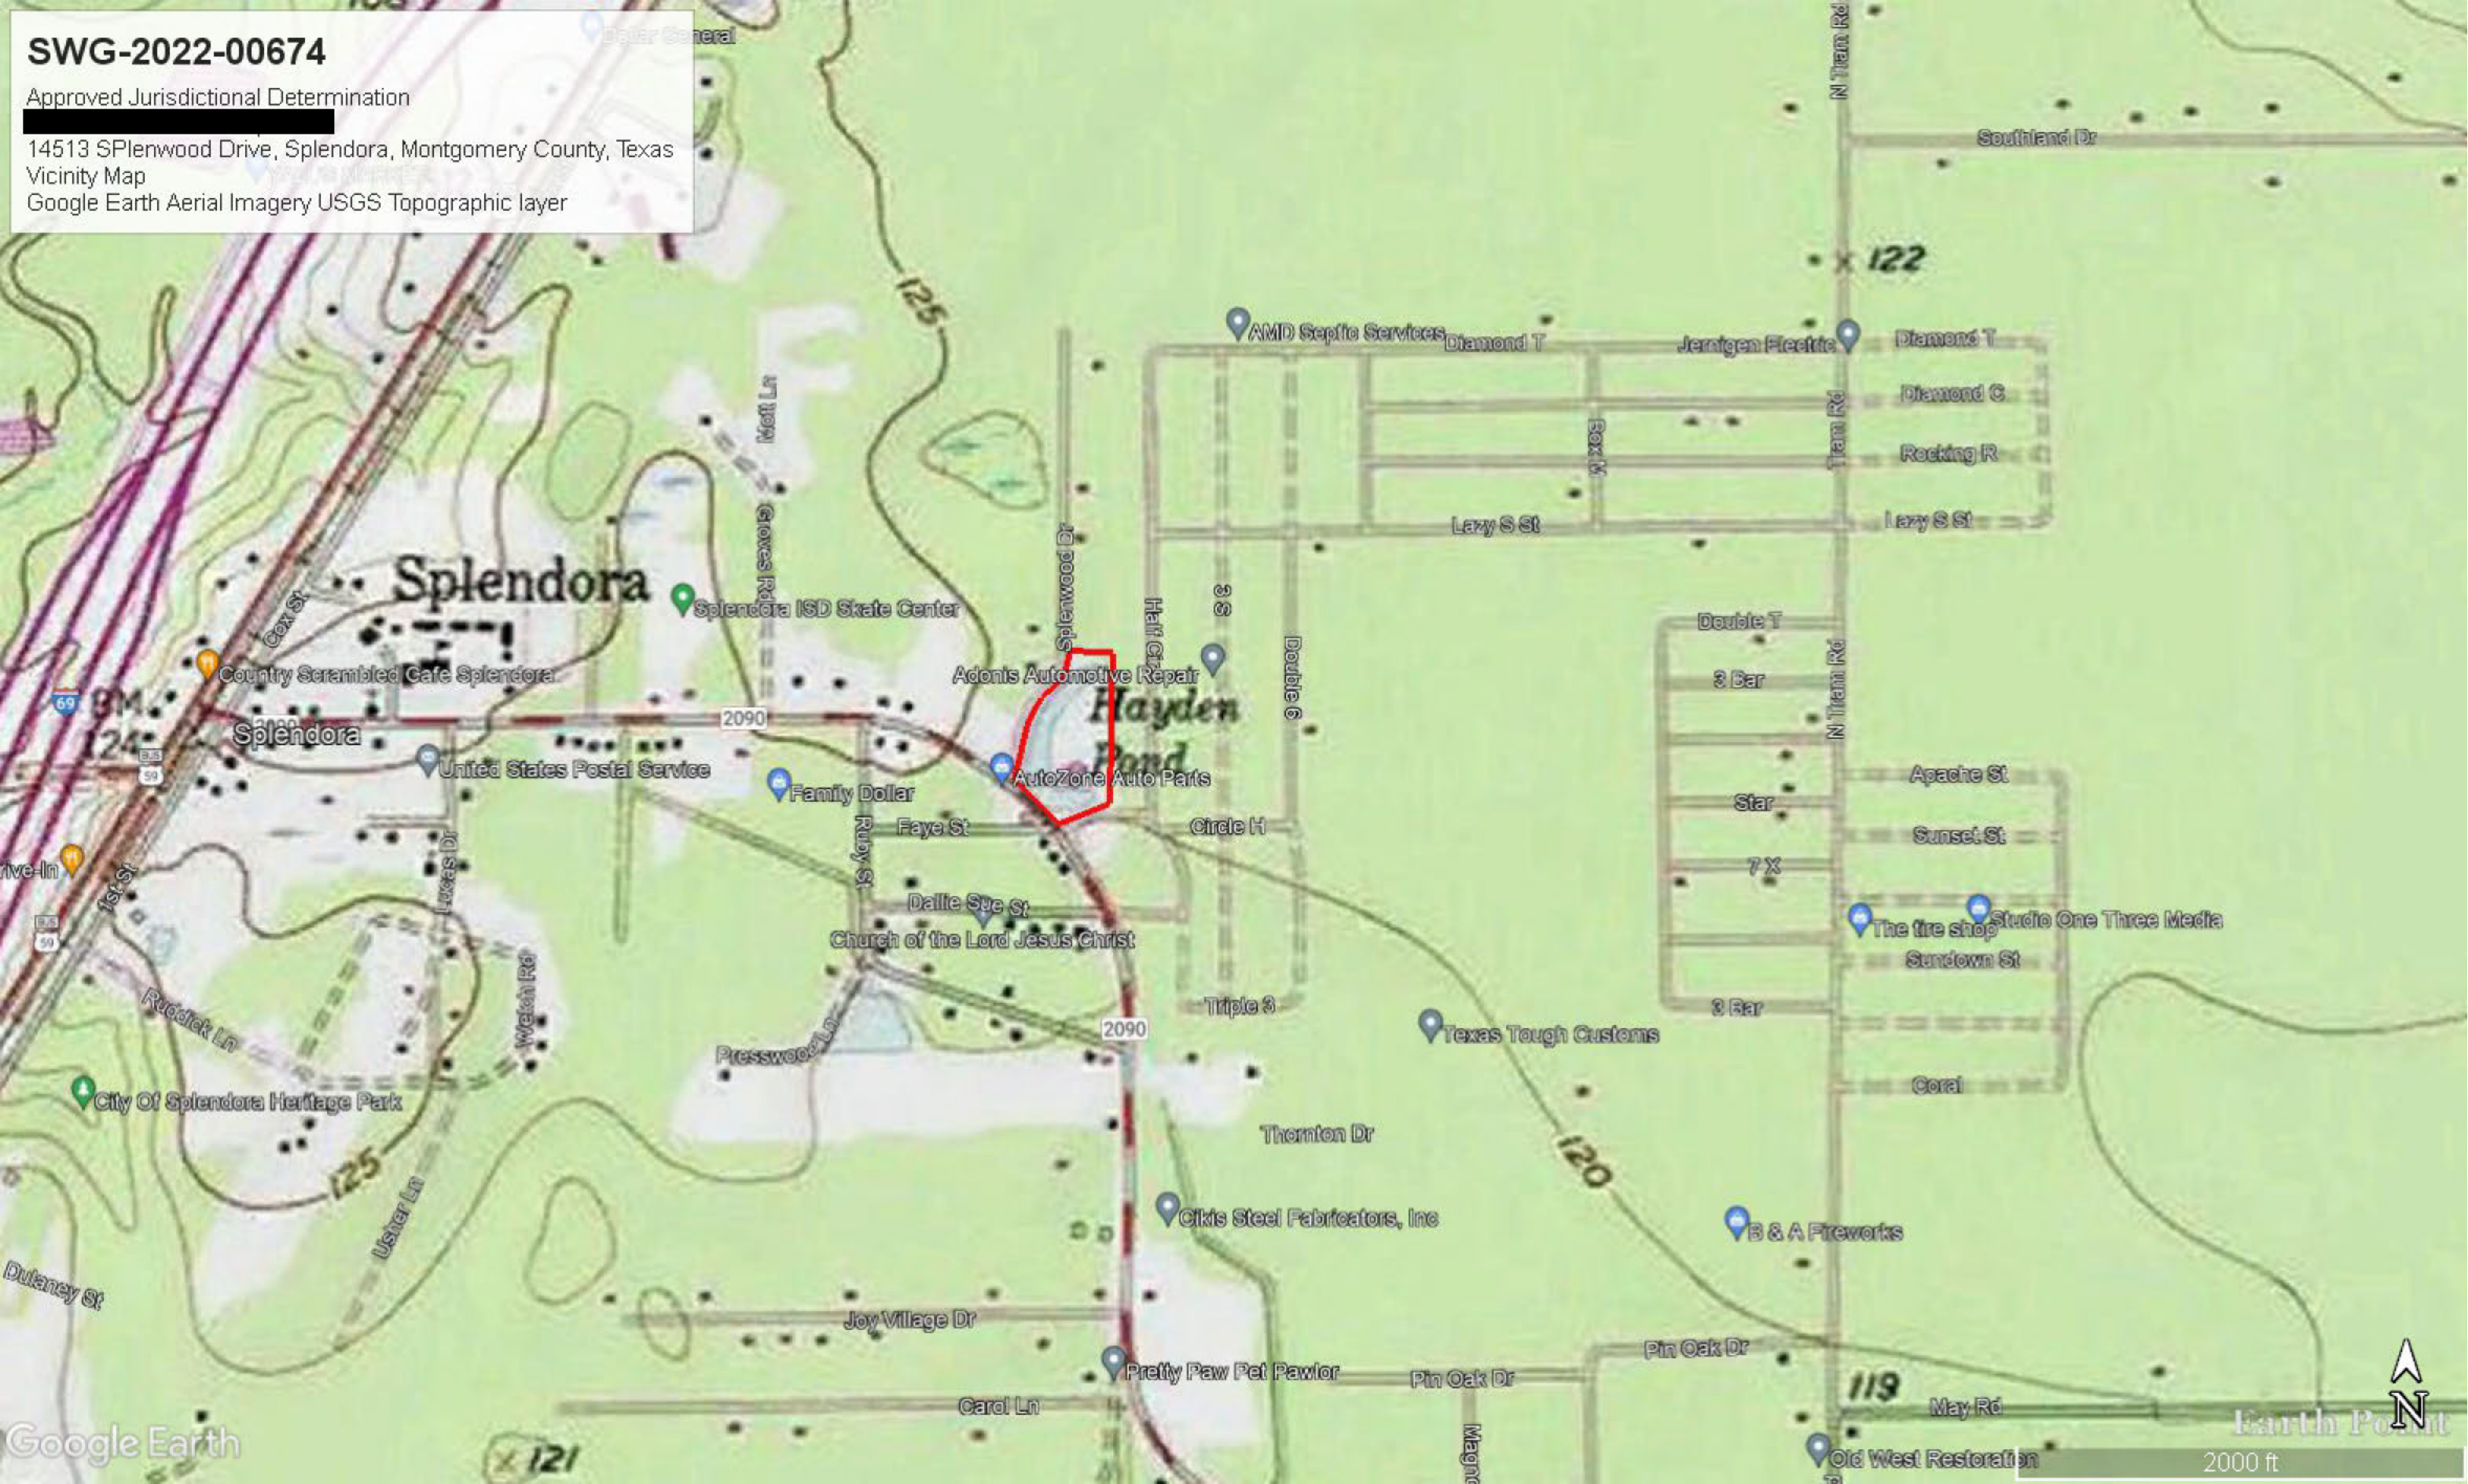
SWG-2022-00674
Approved Jurisdictional Determination
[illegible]
14513 SPlenwood Drive, Splendora, Montgomery County, Texas
Vicinity Map
Google Earth Aerial Imagery USGS Topographic layer

Dollar General
N Tram Rd
Southland Dr
122
AMD Septic Services
Diamond T
Jernigen Electric
Diamond T
Diamond C
Rocking R
Lazy S St
Lazy S St
Box M
Tram Rd
125
Neff Ln
Groves Rd
Splendora
Splendora ISD Skate Center
Splenwood Dr
Half Cir
3 S
Double 6
Double T
3 Bar
N Tram Rd
Cox St
Country Scrambled Cafe Splendora
Adonis Automotive Repair
Hayden Pond
69
BM 124
2090
2090
Splendora
59
United States Postal Service
Family Dollar
AutoZone Auto Parts
Apache St
Star
Sunset St
Faye St
Circle H
7 X
Ruby St
Drive-In
1st St
Lucas Dr
Dallie Sue St
Church of the Lord Jesus Christ
The tire shop
Studio One Three Media
Sundown St
59
Welch Rd
Ruddick Ln
Triple 3
3 Bar
2090
Presswood Dr
Texas Tough Customs
Coral
City Of Splendora Heritage Park
Thornton Dr
125
120
Usher Ln
Cikis Steel Fabricators, Inc
B & A Fireworks
Dulaney St
Joy Village Dr
Pin Oak Dr
Pretty Paw Pet Pawlor
Pin Oak Dr
119
May Rd
Carol Ln
Magno
Google Earth
121
Old West Restoration
Earth Point
2000 ft
N